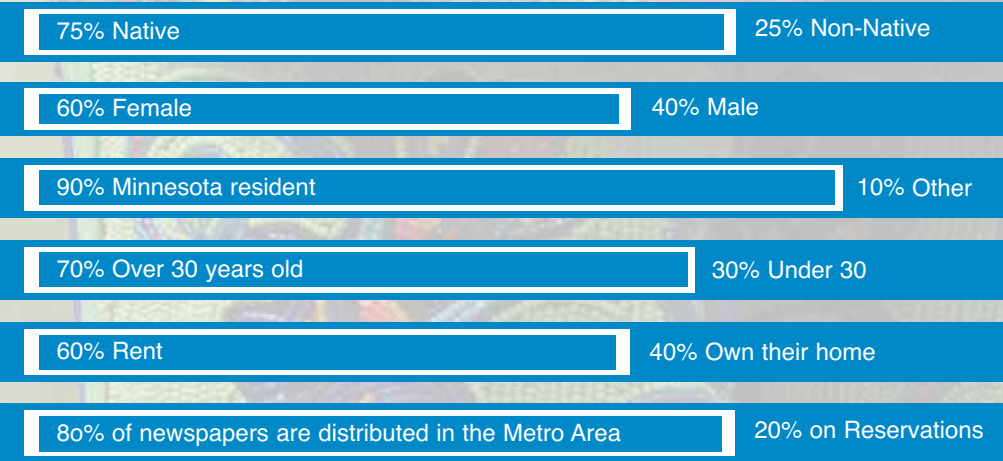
75% Native 25% Non-Native

60% Female 40% Male

90% Minnesota resident 10% Other

70% Over 30 years old 30% Under 30

60% Rent 40% Own their home

80% of newspapers are distributed in the Metro Area 20% on Reservations